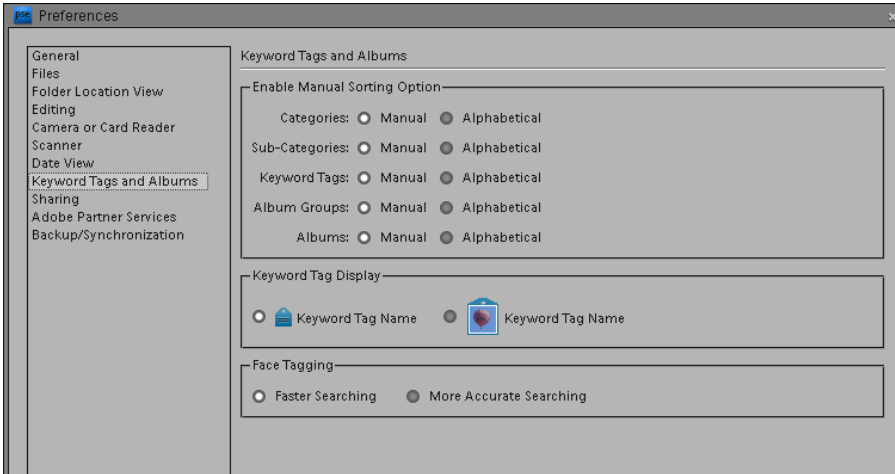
PSE Preferences

General
Files
Folder Location View
Editing
Camera or Card Reader
Scanner
Date View
Keyword Tags and Albums
Sharing
Adobe Partner Services
Backup/Synchronization

Keyword Tags and Albums

Enable Manual Sorting Option

Categories: Manual Alphabetical
Sub-Categories: Manual Alphabetical
Keyword Tags: Manual Alphabetical
Album Groups: Manual Alphabetical
Albums: Manual Alphabetical

Keyword Tag Display

Keyword Tag Name Keyword Tag Name

Face Tagging

Faster Searching More Accurate Searching